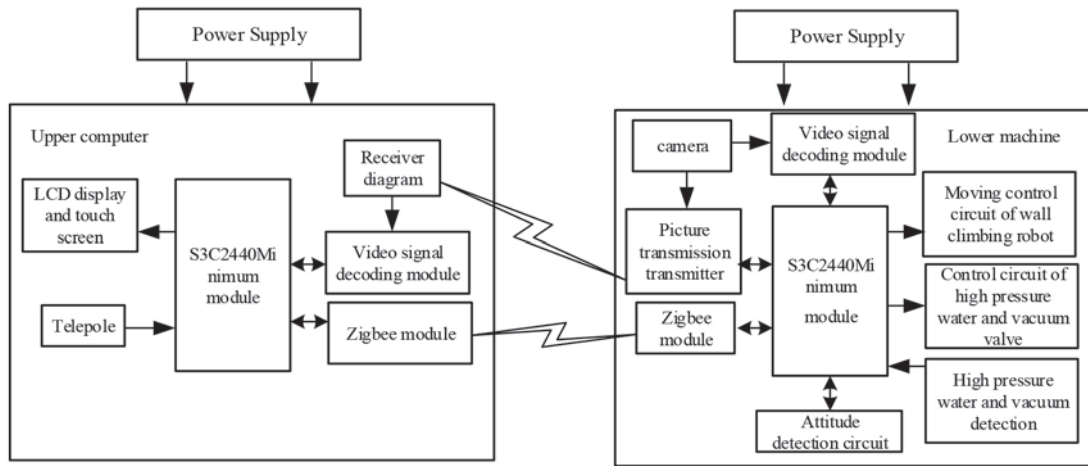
Power Supply

Upper computer

Receiver diagram

LCD display and touch screen

S3C2440Mi nimum module

Video signal decoding module

Telepole

Zigbee module

Power Supply

camera

Video signal decoding module

Lower machine

Moving control circuit of wall climbing robot

Picture transmission transmitter

S3C2440Mi nimum module

Control circuit of high pressure water and vacuum valve

Zigbee module

High pressure water and vacuum detection

Attitude detection circuit